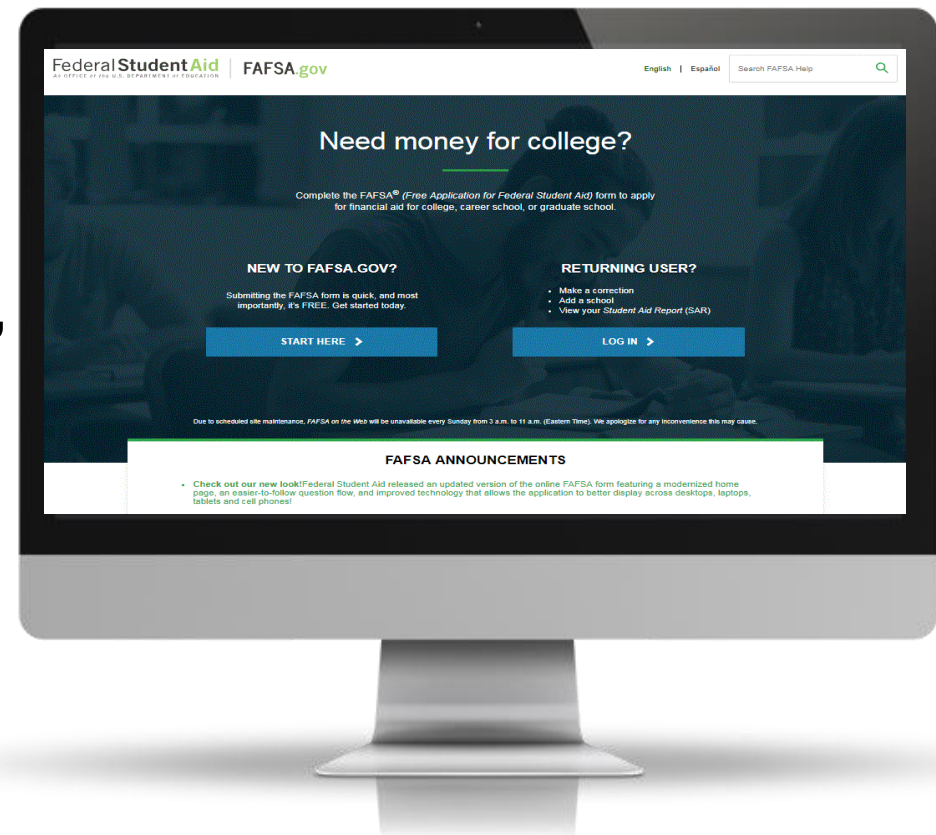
Federal Student Aid
An OFFICE of the U.S. DEPARTMENT of EDUCATION

FAFSA.gov

English | Español

Search FAFSA Help

Need money for college?

Complete the FAFSA® (Free Application for Federal Student Aid) form to apply for financial aid for college, career school, or graduate school.

NEW TO FAFSA.GOV?

Submitting the FAFSA form is quick, and most importantly, it's FREE. Get started today.

START HERE >

RETURNING USER?

- Make a correction
- Add a school
- View your Student Aid Report (SAR)

LOG IN >

Due to scheduled site maintenance, FAFSA on the Web will be unavailable every Sunday from 3 a.m. to 11 a.m. (Eastern Time). We apologize for any inconvenience this may cause.

FAFSA ANNOUNCEMENTS

- Check out our new look!Federal Student Aid released an updated version of the online FAFSA form featuring a modernized home page, an easier-to-follow question flow, and improved technology that allows the application to better display across desktops, laptops, tablets and cell phones!